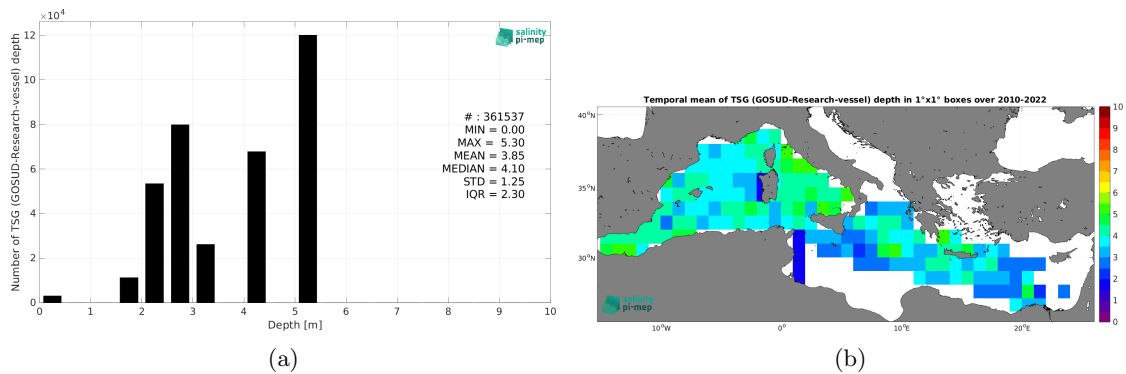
$\times10^4$

salinity pi-mep

Number of TSG (GOSUD-Research-vessel) depth

12
10
8
6
4
2
0

0 1 2 3 4 5 6 7 8 9 10

Depth [m]

# : 361537
MIN = 0.00
MAX = 5.30
MEAN = 3.85
MEDIAN = 4.10
STD = 1.25
IQR = 2.30

(a)

Temporal mean of TSG (GOSUD-Research-vessel) depth in 1°x1° boxes over 2010-2022

40°N
35°N
30°N

10°W 0° 10°E 20°E

10
9
8
7
6
5
4
3
2
1
0

salinity pi-mep

(b)